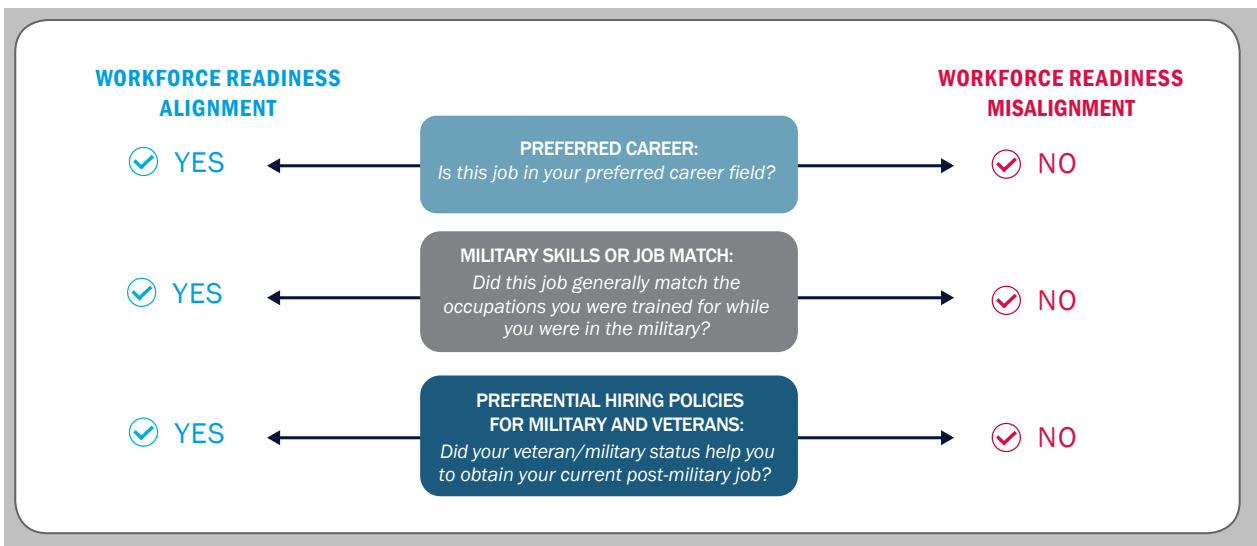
WORKFORCE READINESS ALIGNMENT

WORKFORCE READINESS MISALIGNMENT

YES

PREFERRED CAREER:
Is this job in your preferred career field?

NO

YES

MILITARY SKILLS OR JOB MATCH:
Did this job generally match the occupations you were trained for while you were in the military?

NO

YES

PREFERENTIAL HIRING POLICIES FOR MILITARY AND VETERANS:
Did your veteran/military status help you to obtain your current post-military job?

NO